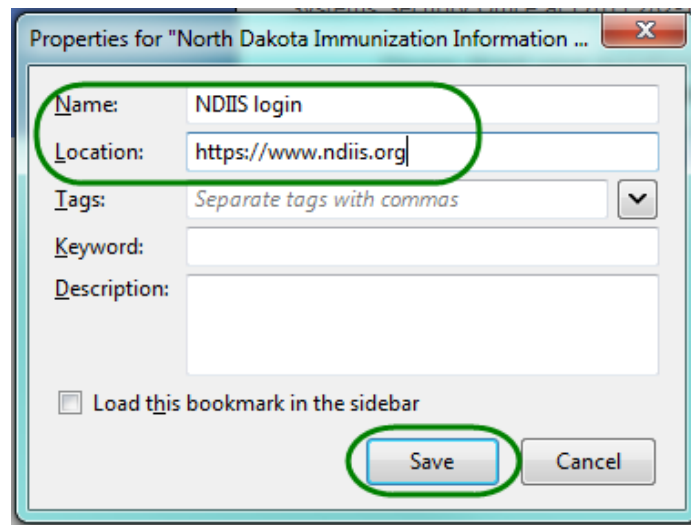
Properties for "North Dakota Immunization Information ...

Name: NDIIS login

Location: https://www.ndiis.org

Tags: Separate tags with commas

Keyword:

Description:

Load this bookmark in the sidebar

Save

Cancel